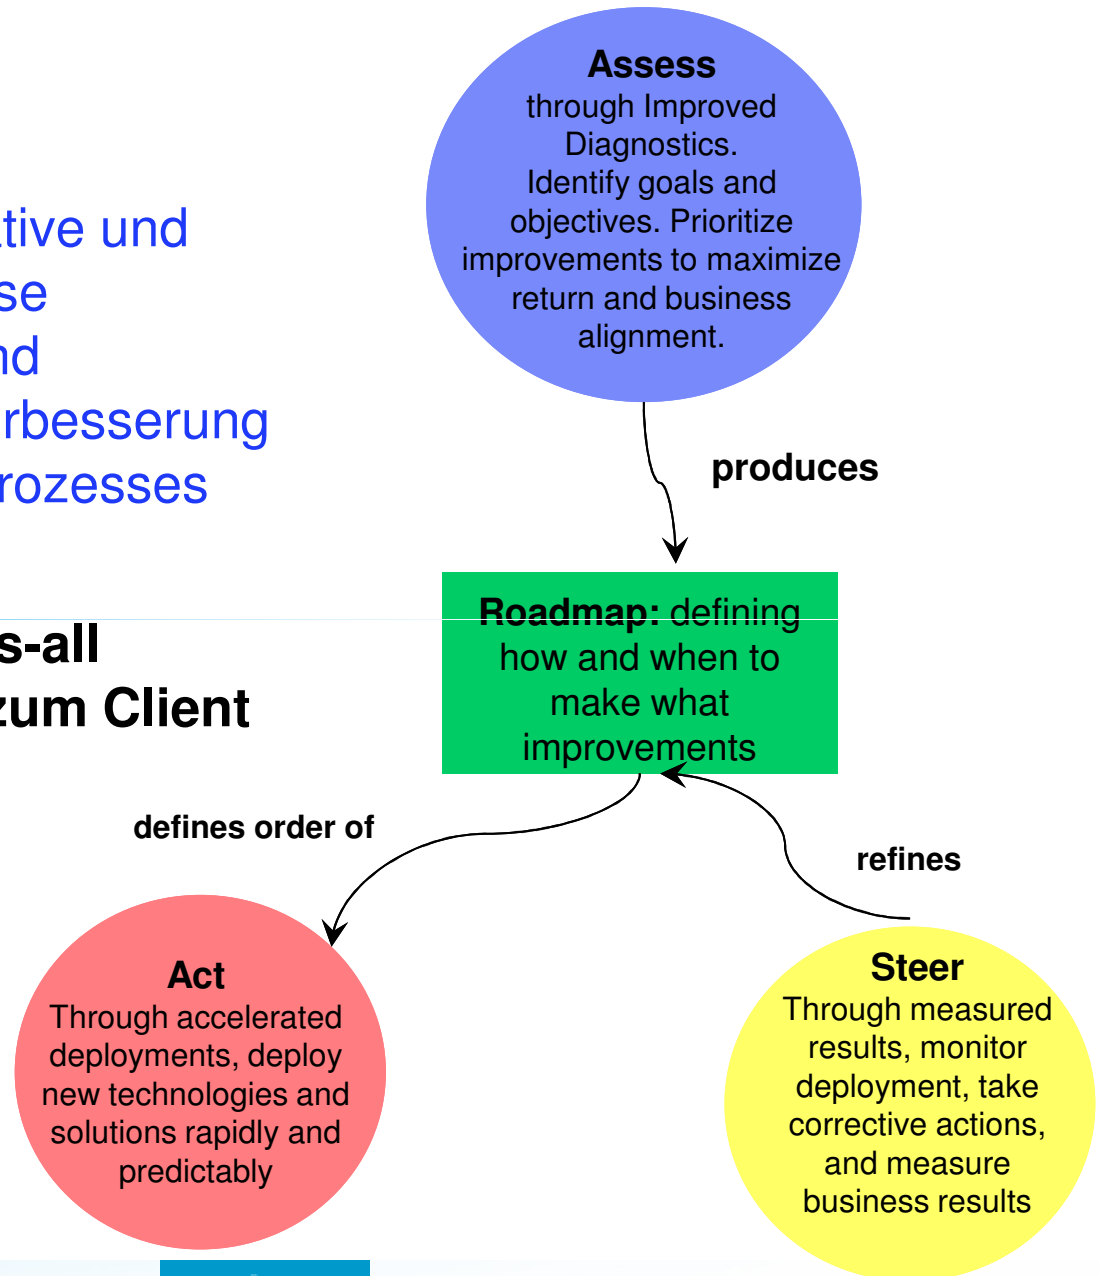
tive und
se
nd
rbesserung
rozesses

s-all
zum Client

Assess
through Improved Diagnostics.
Identify goals and objectives. Prioritize improvements to maximize return and business alignment.

produces

Roadmap: defining how and when to make what improvements

defines order of

refines

Act
Through accelerated deployments, deploy new technologies and solutions rapidly and predictably

Steer
Through measured results, monitor deployment, take corrective actions, and measure business results